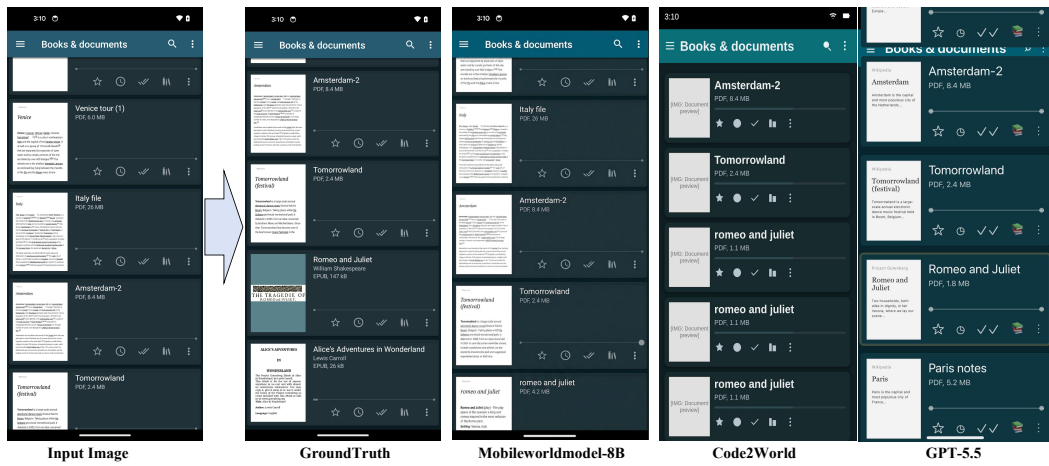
3:10

Books & documents

Venice tour (1)
PDF, 6.0 MB

Venice

Italy file
PDF, 26 MB

Italy

Amsterdam-2
PDF, 8.4 MB

Tomorrowland
PDF, 2.4 MB

Tomorrowland (festival)

Input Image

3:10

Books & documents

Amsterdam-2
PDF, 8.4 MB

Amsterdam

Tomorrowland
PDF, 2.4 MB

Tomorrowland (festival)

Romeo and Juliet
William Shakespeare
EPUB, 147 kB

THE TRAGEDIE OF ROMEO AND JULIET

Alice's Adventures in Wonderland
Lewis Carroll
EPUB, 26 kB

ALICE'S ADVENTURES IN WONDERLAND

GroundTruth

3:10

Books & documents

Italy file
PDF, 26 MB

Italy

Amsterdam-2
PDF, 8.4 MB

Amsterdam

Tomorrowland
PDF, 2.4 MB

Tomorrowland (festival)

romeo and juliet
PDF, 4.2 MB

Romeo and Juliet

Mobileworldmodel-8B

3:10

Books & documents

[IMG: Document preview]
Amsterdam-2
PDF, 8.4 MB

[IMG: Document preview]
Tomorrowland
PDF, 2.4 MB

[IMG: Document preview]
romeo and juliet
PDF, 1.1 MB

[IMG: Document preview]
romeo and juliet
PDF, 1.1 MB

[IMG: Document preview]
romeo and juliet
PDF, 1.1 MB

Code2World

Books & documents

Wikipedia
Amsterdam
Amsterdam is the capital and most populous city of the Netherlands.
Amsterdam-2
PDF, 8.4 MB

Wikipedia
Tomorrowland (festival)
Tomorrowland is a large-scale annual electronic dance music festival held in Boom, Belgium.
Tomorrowland
PDF, 2.4 MB

Project Gutenberg
Romeo and Juliet
Two households, both alike in dignity, in fair Verona, where we lay our scene...
Romeo and Juliet
PDF, 1.8 MB

Wikipedia
Paris
Paris is the capital and most populous city of France...
Paris notes
PDF, 5.2 MB

GPT-5.5